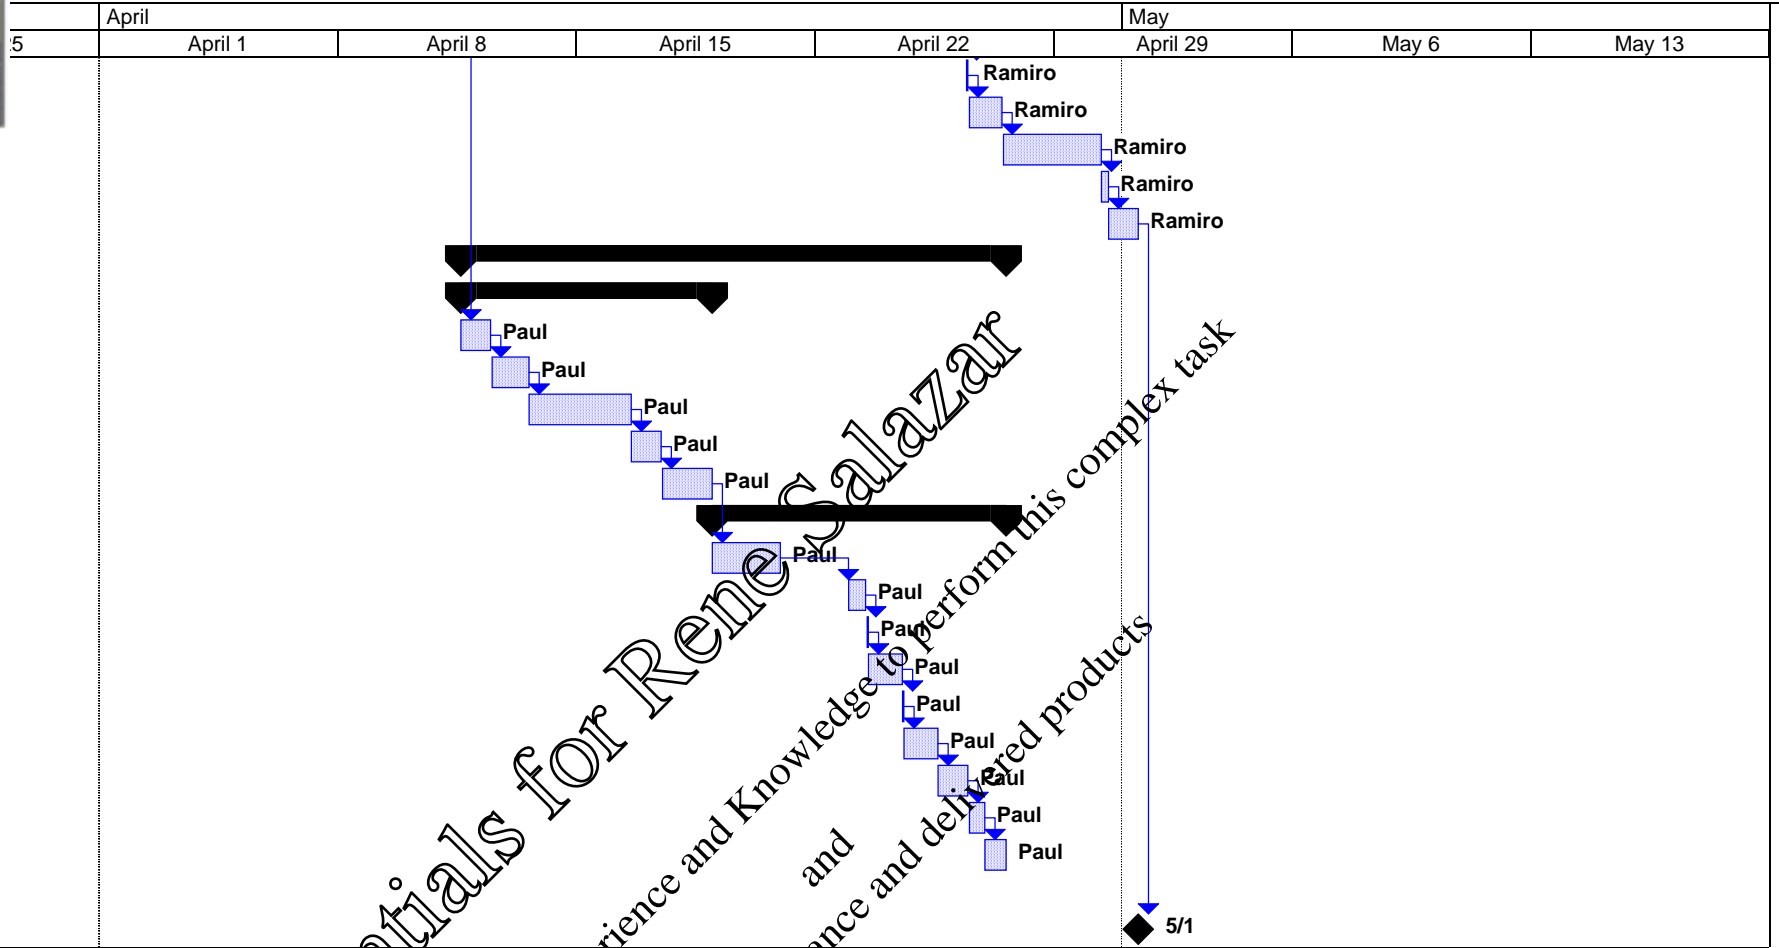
April | May
5 | April 1 | April 8 | April 15 | April 22 | April 29 | May 6 | May 13

Ramiro
Ramiro
Ramiro
Ramiro
Ramiro

Paul
Paul
Paul
Paul
Paul
Paul
Paul
Paul
Paul
Paul
Paul
Paul
Paul
Paul

5/1

tials for Rene Salazar
rience and Knowledge to perform this complex task
and
nce and delivered products